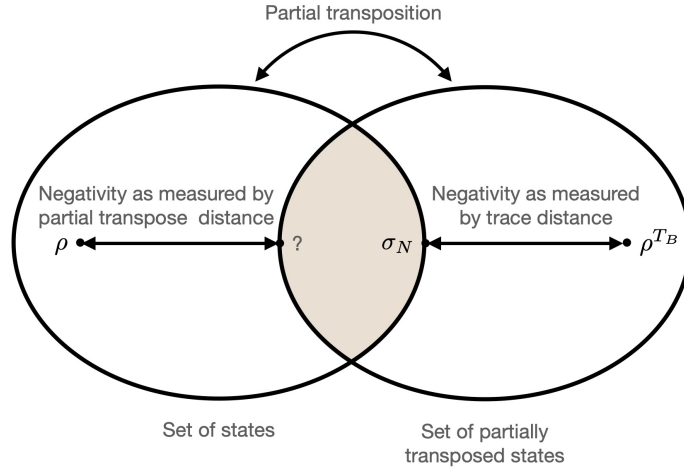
Partial transposition

Negativity as measured by partial transpose distance

$\rho$

?

$\sigma_N$

Negativity as measured by trace distance

$\rho^{T_B}$

Set of states

Set of partially transposed states